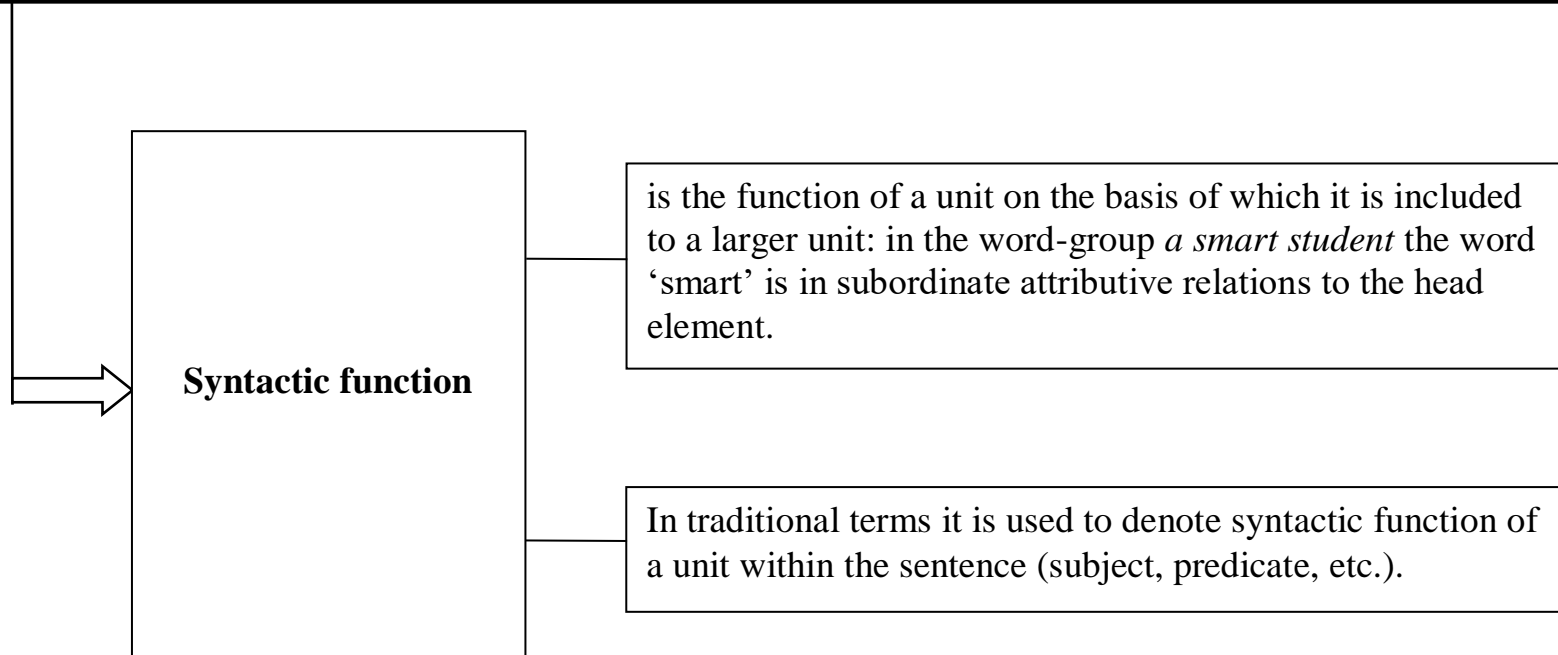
Syntactic function

is the function of a unit on the basis of which it is included to a larger unit: in the word-group *a smart student* the word ‘smart’ is in subordinate attributive relations to the head element.

In traditional terms it is used to denote syntactic function of a unit within the sentence (subject, predicate, etc.).